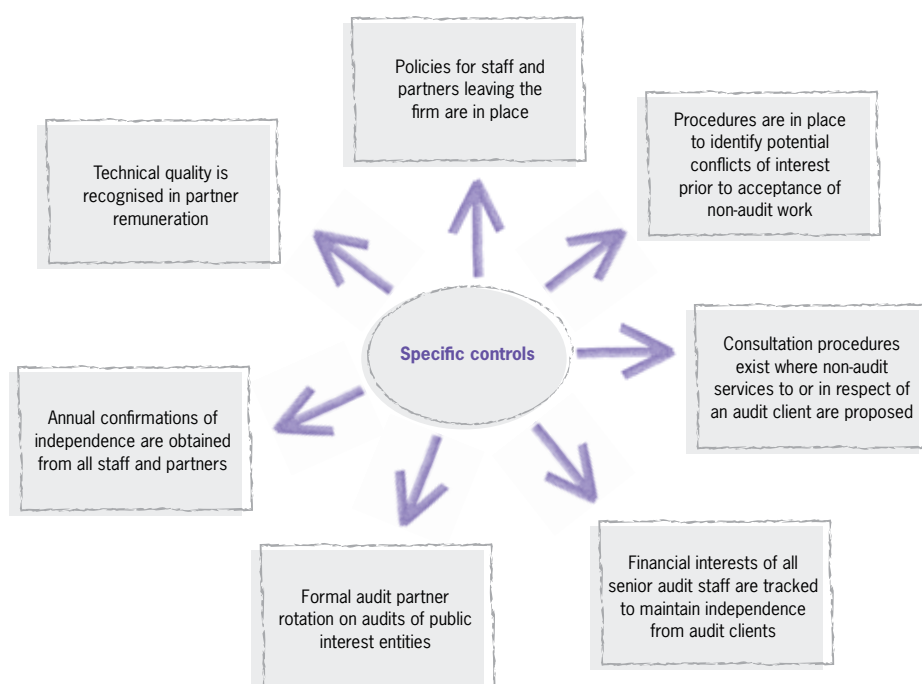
Specific controls

Policies for staff and partners leaving the firm are in place

Procedures are in place to identify potential conflicts of interest prior to acceptance of non-audit work

Consultation procedures exist where non-audit services to or in respect of an audit client are proposed

Financial interests of all senior audit staff are tracked to maintain independence from audit clients

Formal audit partner rotation on audits of public interest entities

Annual confirmations of independence are obtained from all staff and partners

Technical quality is recognised in partner remuneration